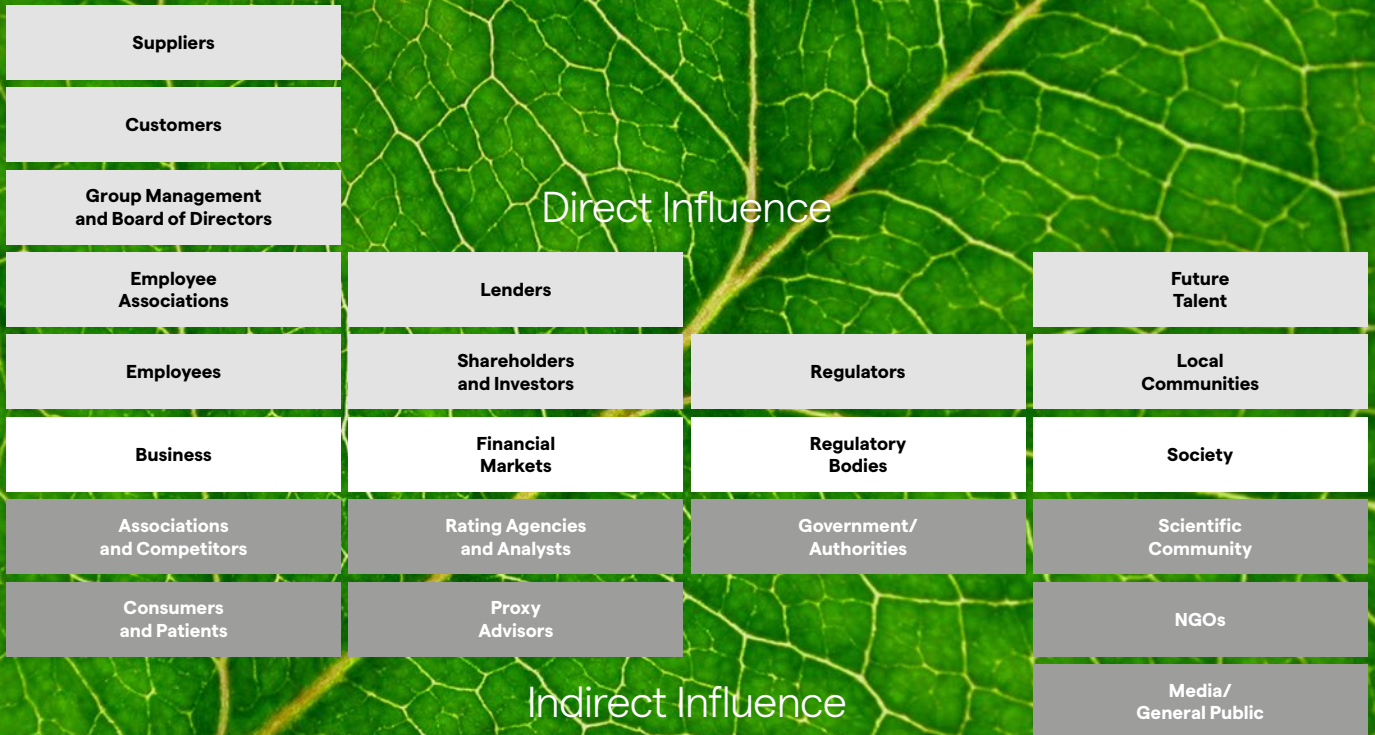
Direct Influence

Suppliers

Customers

Group Management and Board of Directors

Employee Associations

Employees

Business

Associations and Competitors

Consumers and Patients

Lenders

Shareholders and Investors

Financial Markets

Rating Agencies and Analysts

Proxy Advisors

Regulators

Regulatory Bodies

Government/ Authorities

Future Talent

Local Communities

Society

Scientific Community

NGOs

Media/ General Public

Indirect Influence